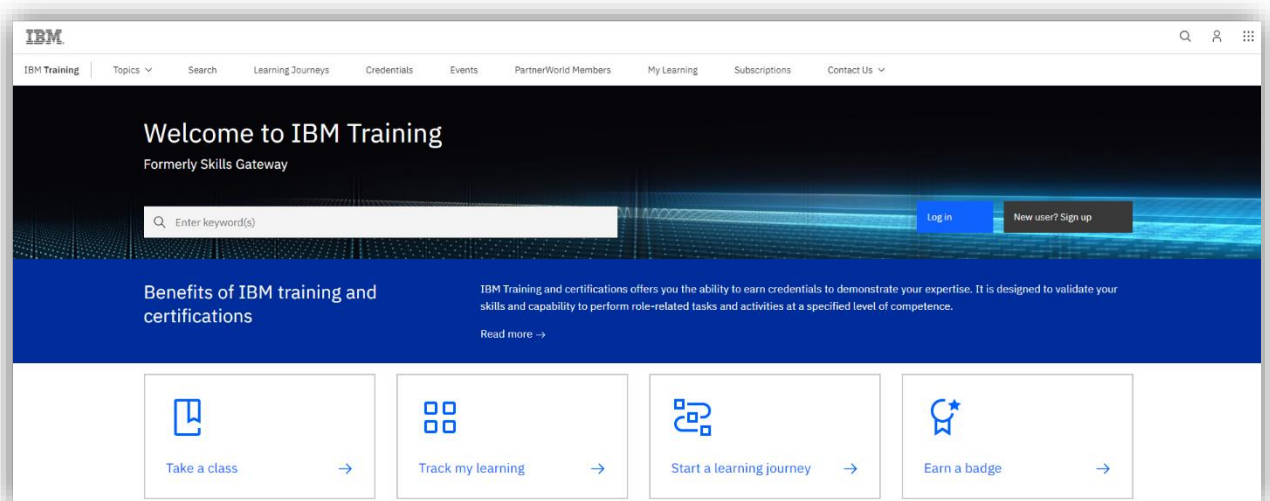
IBM

IBM Training | Topics | Search | Learning Journeys | Credentials | Events | PartnerWorld Members | My Learning | Subscriptions | Contact Us

Welcome to IBM Training

Formerly Skills Gateway

Enter keyword(s)

Log in

New user? Sign up

Benefits of IBM training and certifications

IBM Training and certifications offers you the ability to earn credentials to demonstrate your expertise. It is designed to validate your skills and capability to perform role-related tasks and activities at a specified level of competence.

Read more →

Take a class →

Track my learning →

Start a learning journey →

Earn a badge →